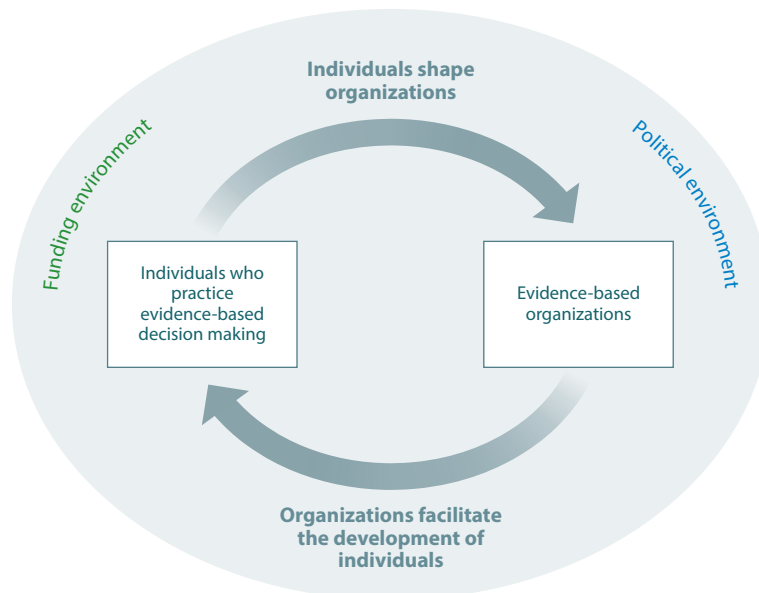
Individuals shape organizations

Funding environment

Political environment

Individuals who practice evidence-based decision making

Evidence-based organizations

Organizations facilitate the development of individuals